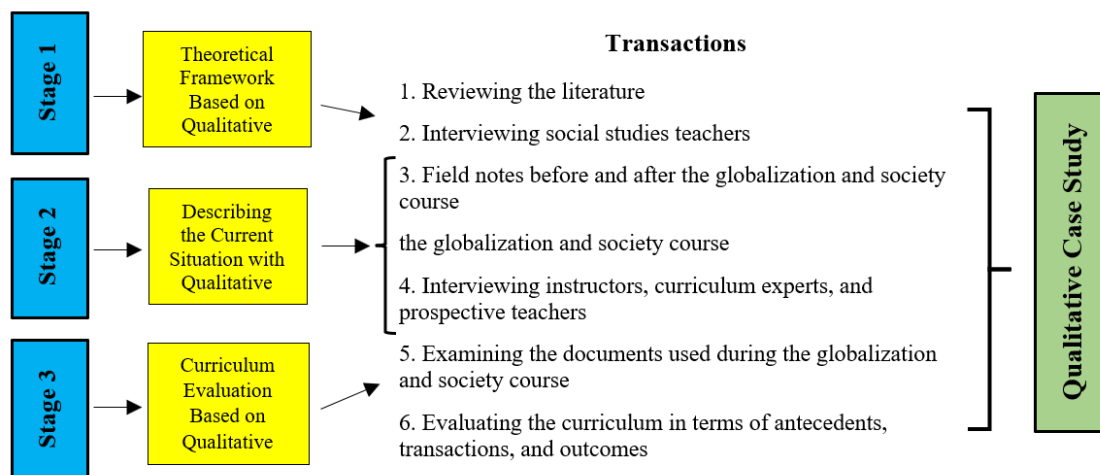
Stage 1

Theoretical Framework Based on Qualitative

Stage 2

Describing the Current Situation with Qualitative

Stage 3

Curriculum Evaluation Based on Qualitative

Transactions

1. Reviewing the literature

2. Interviewing social studies teachers

3. Field notes before and after the globalization and society course

the globalization and society course

4. Interviewing instructors, curriculum experts, and prospective teachers

5. Examining the documents used during the globalization and society course

6. Evaluating the curriculum in terms of antecedents, transactions, and outcomes

Qualitative Case Study